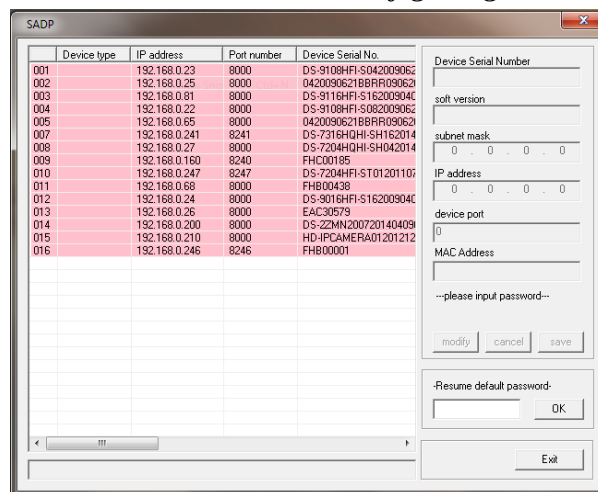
SADP

| | Device type | IP address | Port number | Device Serial No. |
|---|---|---|---|---|
| 001 | | 192.168.0.23 | 8000 | DS-9108HFI-S042009062 |
| 002 | | 192.168.0.25 | 8000 | 0420090621BBRR09062 |
| 003 | | 192.168.0.81 | 8000 | DS-9116HFI-S16200904 |
| 004 | | 192.168.0.22 | 8000 | DS-9108HFI-S08200906 |
| 005 | | 192.168.0.65 | 8000 | 0420090621BBRR09062 |
| 007 | | 192.168.0.241 | 8241 | DS-7316HQHI-SH162014 |
| 008 | | 192.168.0.27 | 8000 | DS-7204HQHI-SH042014 |
| 009 | | 192.168.0.160 | 8240 | FHC00185 |
| 010 | | 192.168.0.247 | 8247 | DS-7204HFI-ST01201107 |
| 011 | | 192.168.0.68 | 8000 | FHB00438 |
| 012 | | 192.168.0.24 | 8000 | DS-9016HFI-S16200904 |
| 013 | | 192.168.0.26 | 8000 | EAC30579 |
| 014 | | 192.168.0.200 | 8000 | DS-2ZMN2007201404090 |
| 015 | | 192.168.0.210 | 8000 | HD-IPCAMERA01201212 |
| 016 | | 192.168.0.246 | 8246 | FHB00001 |

Device Serial Number

soft version

subnet mask
0 . 0 . 0 . 0

IP address
0 . 0 . 0 . 0

device port
0

MAC Address

---please input password---

modify cancel save

-Resume default password-

OK

Exit